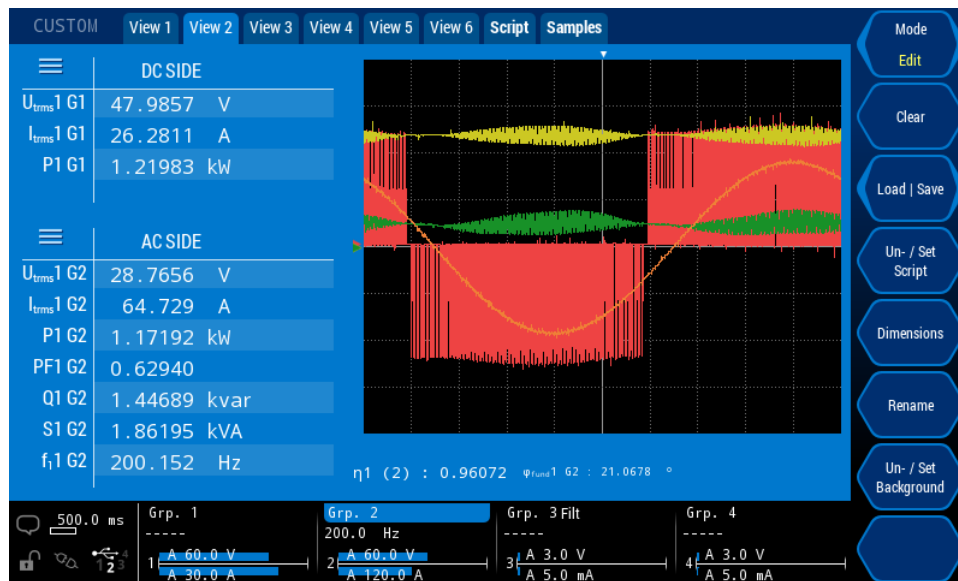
CUSTOM View 1 View 2 View 3 View 4 View 5 View 6 Script Samples

DC SIDE

| | |
|---|---|
| $U_{trms}$1 G1 | 47.9857 V |
| $I_{trms}$1 G1 | 26.2811 A |
| P1 G1 | 1.21983 kW |

AC SIDE

| | |
|---|---|
| $U_{trms}$1 G2 | 28.7656 V |
| $I_{trms}$1 G2 | 64.729 A |
| P1 G2 | 1.17192 kW |
| PF1 G2 | 0.62940 |
| Q1 G2 | 1.44689 kvar |
| S1 G2 | 1.86195 kVA |
| $f_1$1 G2 | 200.152 Hz |

η1 (2) : 0.96072 $φ_{fund}$1 G2 : 21.0678 °

Mode
Edit

Clear

Load | Save

Un- / Set Script

Dimensions

Rename

Un- / Set Background

500.0 ms

Grp. 1
-----
1 A 60.0 V
A 30.0 A

Grp. 2
200.0 Hz
2 A 60.0 V
A 120.0 A

Grp. 3 Filt
-----
3 A 3.0 V
A 5.0 mA

Grp. 4
-----
4 A 3.0 V
A 5.0 mA

1 2 3 4